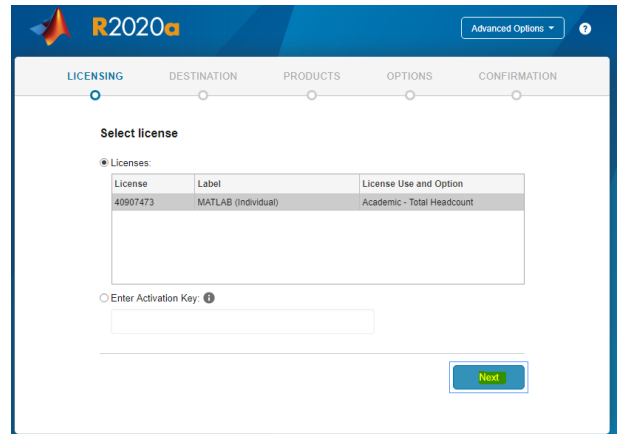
R2020a

Advanced Options ▾

?

LICENSING DESTINATION PRODUCTS OPTIONS CONFIRMATION

Select license

Licenses:

| License | Label | License Use and Option |
|---|---|---|
| 40907473 | MATLAB (Individual) | Academic - Total Headcount |

Enter Activation Key:

Next